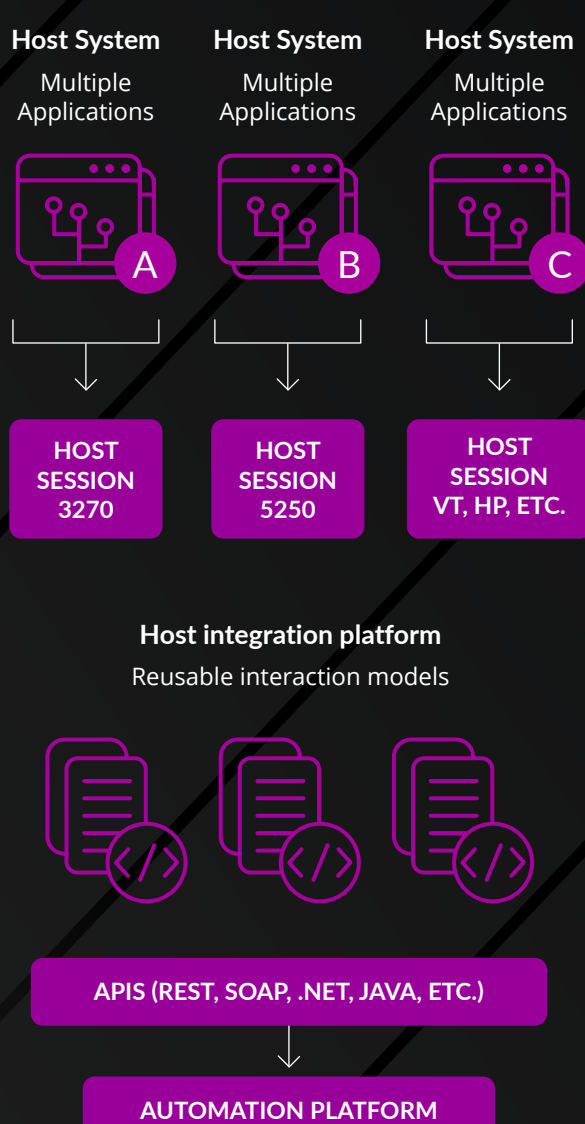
Host System
Multiple Applications
A

Host System
Multiple Applications
B

Host System
Multiple Applications
C

HOST SESSION 3270

HOST SESSION 5250

HOST SESSION VT, HP, ETC.

Host integration platform
Reusable interaction models

APIS (REST, SOAP, .NET, JAVA, ETC.)

AUTOMATION PLATFORM